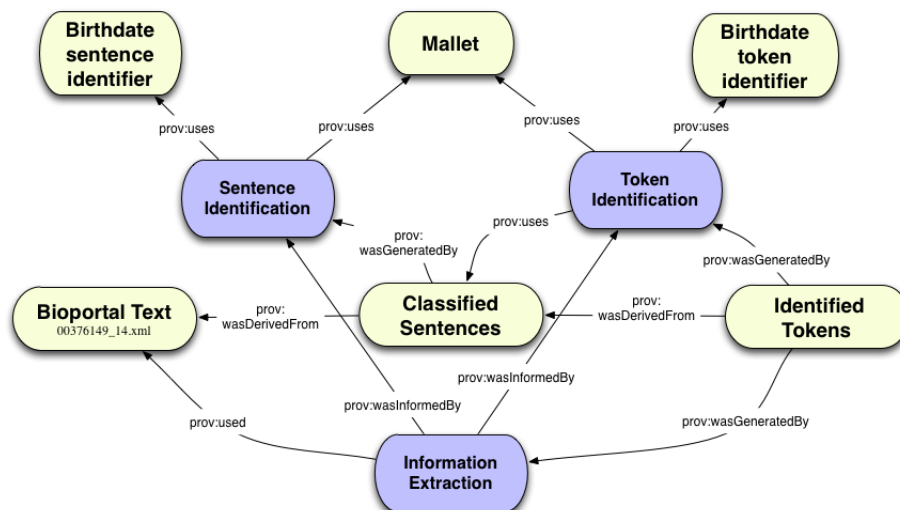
Birthdate sentence identifier

Mallet

Birthdate token identifier

prov:uses

prov:uses

prov:uses

prov:uses

Sentence Identification

Token Identification

prov: wasGeneratedBy

prov:uses

prov:wasGeneratedBy

Bioportal Text
00376149_14.xml

prov: wasDerivedFrom

Classified Sentences

prov: wasDerivedFrom

Identified Tokens

prov:wasInformedBy

prov:used

prov:wasInformedBy

prov:wasGeneratedBy

Information Extraction